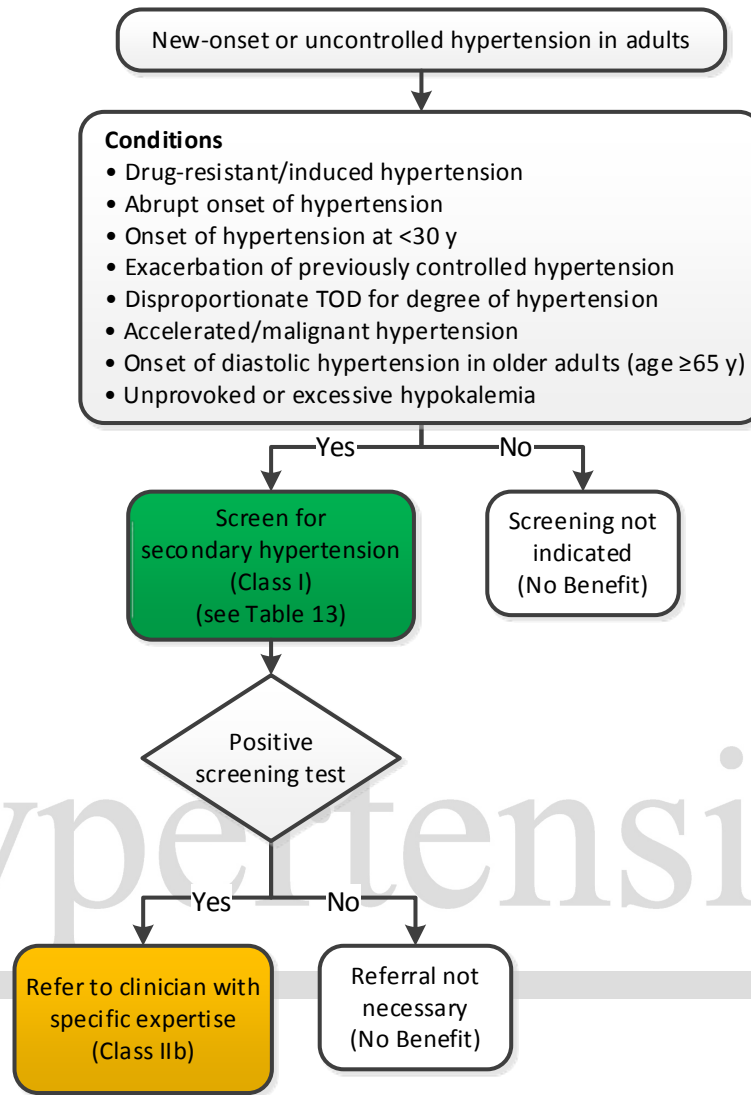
New-onset or uncontrolled hypertension in adults

**Conditions**
• Drug-resistant/induced hypertension
• Abrupt onset of hypertension
• Onset of hypertension at <30 y
• Exacerbation of previously controlled hypertension
• Disproportionate TOD for degree of hypertension
• Accelerated/malignant hypertension
• Onset of diastolic hypertension in older adults (age ≥65 y)
• Unprovoked or excessive hypokalemia

Yes

No

Screen for secondary hypertension (Class I) (see Table 13)

Screening not indicated (No Benefit)

Positive screening test

ypertensi

Yes

No

Refer to clinician with specific expertise (Class IIb)

Referral not necessary (No Benefit)